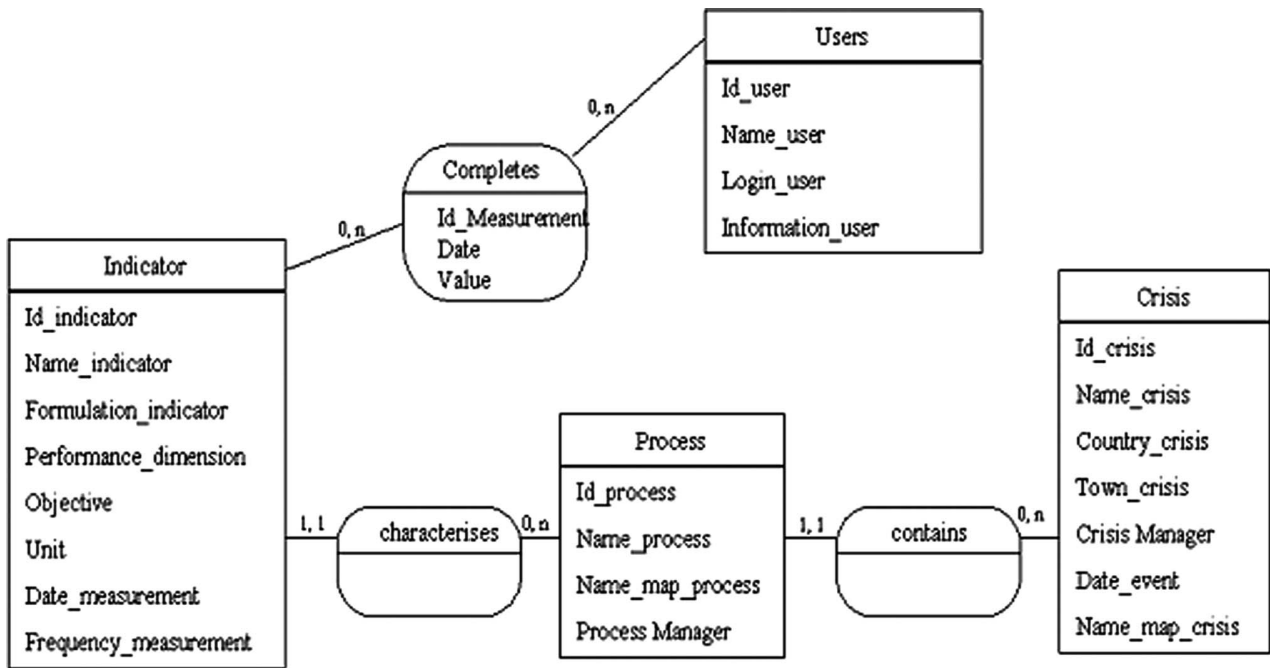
Users
Id_user
Name_user
Login_user
Information_user

0, n

Completes
Id_Measurement
Date
Value

0, n

Indicator
Id_indicator
Name_indicator
Formulation_indicator
Performance_dimension
Objective
Unit
Date_measurement
Frequency_measurement

1, 1

characterises

0, n

Process
Id_process
Name_process
Name_map_process
Process Manager

1, 1

contains

0, n

Crisis
Id_crisis
Name_crisis
Country_crisis
Town_crisis
Crisis Manager
Date_event
Name_map_crisis